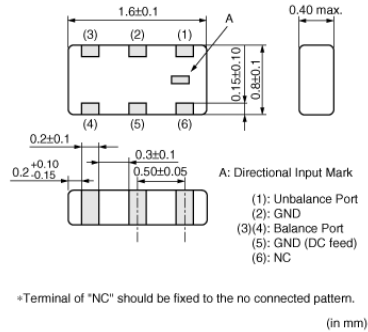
1.6±0.1

0.40 max.

A

(3) (2) (1)

0.15±0.10

0.8±0.1

(4) (5) (6)

0.2±0.1

$0.2^{+0.10}_{-0.15}$

0.3±0.1

0.50±0.05

A: Directional Input Mark

(1): Unbalance Port
(2): GND
(3)(4): Balance Port
(5): GND (DC feed)
(6): NC

*Terminal of "NC" should be fixed to the no connected pattern.

(in mm)